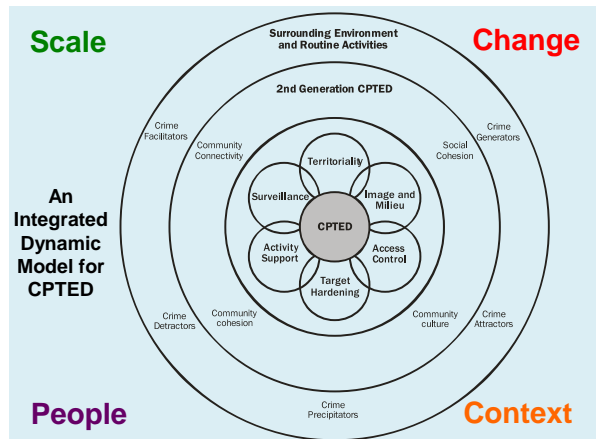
Scale

Change

Surrounding Environment and Routine Activities

2nd Generation CPTED

Crime Facilitators

Community Connectivity

Social Cohesion

Crime Generators

An Integrated Dynamic Model for CPTED

Territoriality

Surveillance

Image and Milieu

CPTED

Activity Support

Access Control

Target Hardening

Crime Detractors

Community cohesion

Community culture

Crime Attractors

Crime Precipitators

People

Context